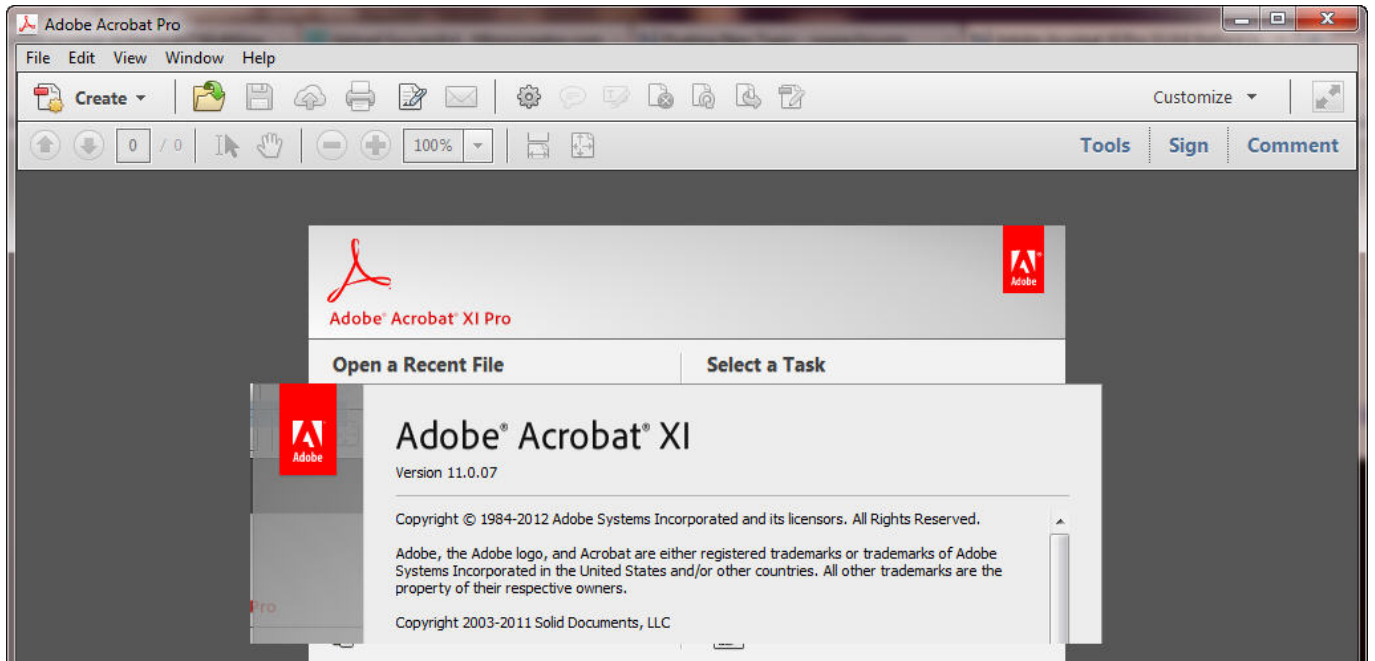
Adobe Acrobat Pro

File Edit View Window Help

Create

Customize

0 / 0

100%

Tools Sign Comment

Adobe® Acrobat® XI Pro

Adobe

Open a Recent File

Select a Task

Adobe

Adobe® Acrobat® XI

Version 11.0.07

Copyright © 1984-2012 Adobe Systems Incorporated and its licensors. All Rights Reserved.

Adobe, the Adobe logo, and Acrobat are either registered trademarks or trademarks of Adobe Systems Incorporated in the United States and/or other countries. All other trademarks are the property of their respective owners.

Copyright 2003-2011 Solid Documents, LLC

Pro